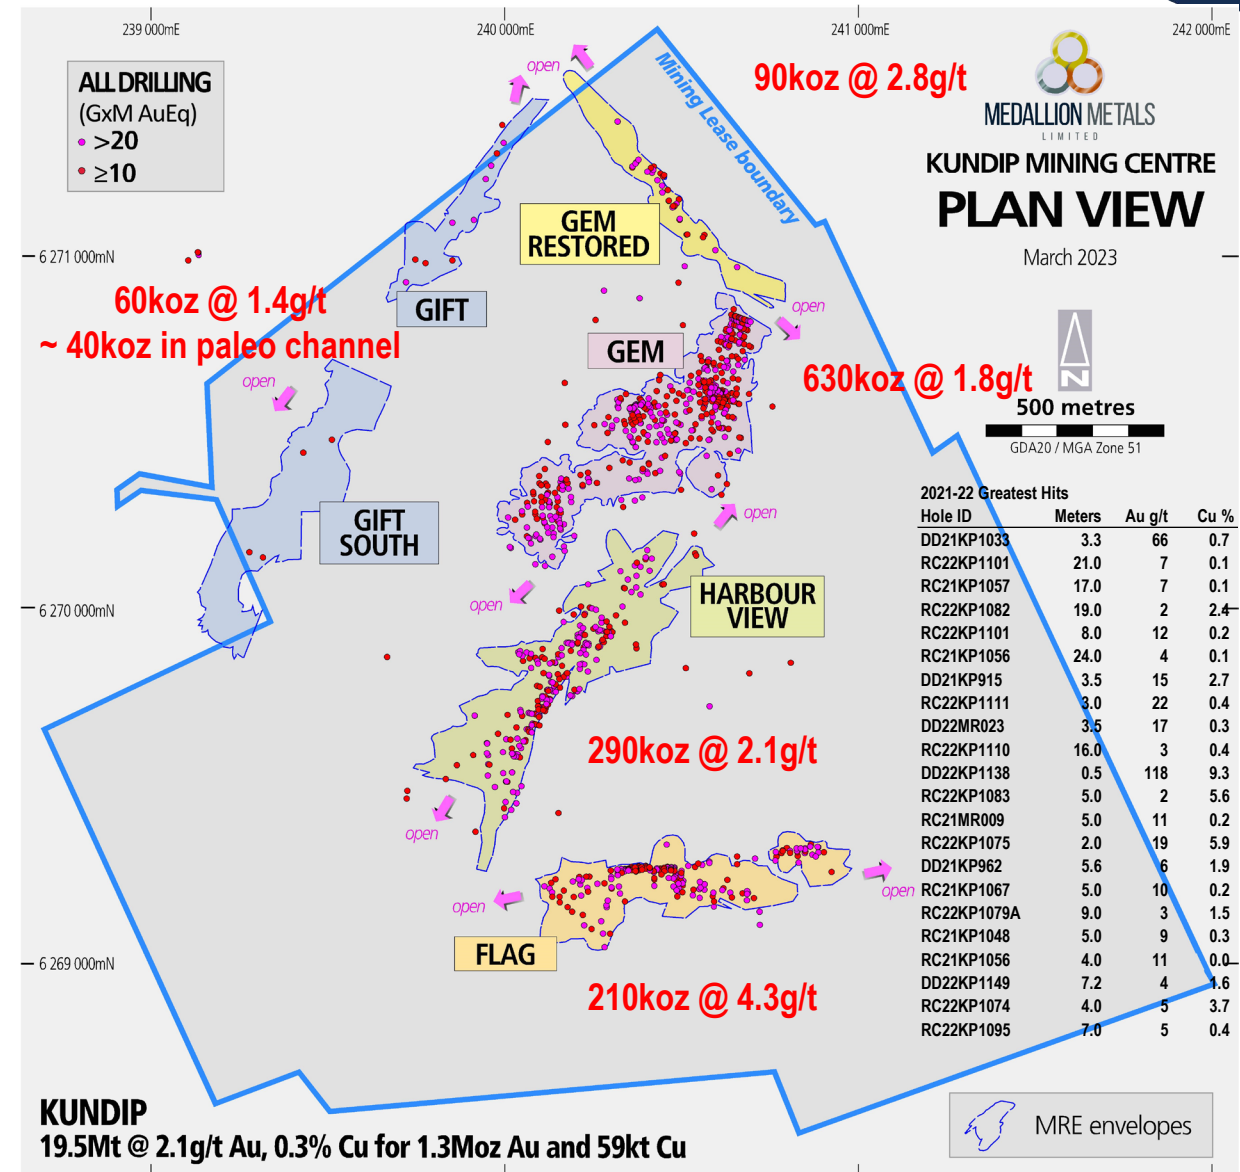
239 000mE
240 000mE
241 000mE
242 000mE

ALL DRILLING
(GxM AuEq)
>20
≥10

MEDALLION METALS
LIMITED

KUNDIP MINING CENTRE
PLAN VIEW
March 2023

6 271 000mN
6 270 000mN
6 269 000mN

open
open
open
open
open
open
open
open

Mining Lease boundary

90koz @ 2.8g/t

GEM RESTORED

60koz @ 1.4g/t
~ 40koz in paleo channel

GIFT

GEM

630koz @ 1.8g/t

500 metres
GDA20 / MGA Zone 51

GIFT SOUTH

HARBOUR VIEW

290koz @ 2.1g/t

FLAG

210koz @ 4.3g/t

2021-22 Greatest Hits

| Hole ID | Meters | Au g/t | Cu % |
|---|---|---|---|
| DD21KP1033 | 3.3 | 66 | 0.7 |
| RC22KP1101 | 21.0 | 7 | 0.1 |
| RC21KP1057 | 17.0 | 7 | 0.1 |
| RC22KP1082 | 19.0 | 2 | 2.4 |
| RC22KP1101 | 8.0 | 12 | 0.2 |
| RC21KP1056 | 24.0 | 4 | 0.1 |
| DD21KP915 | 3.5 | 15 | 2.7 |
| RC22KP1111 | 3.0 | 22 | 0.4 |
| DD22MR023 | 3.5 | 17 | 0.3 |
| RC22KP1110 | 16.0 | 3 | 0.4 |
| DD22KP1138 | 0.5 | 118 | 9.3 |
| RC22KP1083 | 5.0 | 2 | 5.6 |
| RC21MR009 | 5.0 | 11 | 0.2 |
| RC22KP1075 | 2.0 | 19 | 5.9 |
| DD21KP962 | 5.6 | 6 | 1.9 |
| RC21KP1067 | 5.0 | 10 | 0.2 |
| RC22KP1079A | 9.0 | 3 | 1.5 |
| RC21KP1048 | 5.0 | 9 | 0.3 |
| RC21KP1056 | 4.0 | 11 | 0.0 |
| DD22KP1149 | 7.2 | 4 | 1.6 |
| RC22KP1074 | 4.0 | 5 | 3.7 |
| RC22KP1095 | 7.0 | 5 | 0.4 |

KUNDIP
19.5Mt @ 2.1g/t Au, 0.3% Cu for 1.3Moz Au and 59kt Cu

MRE envelopes